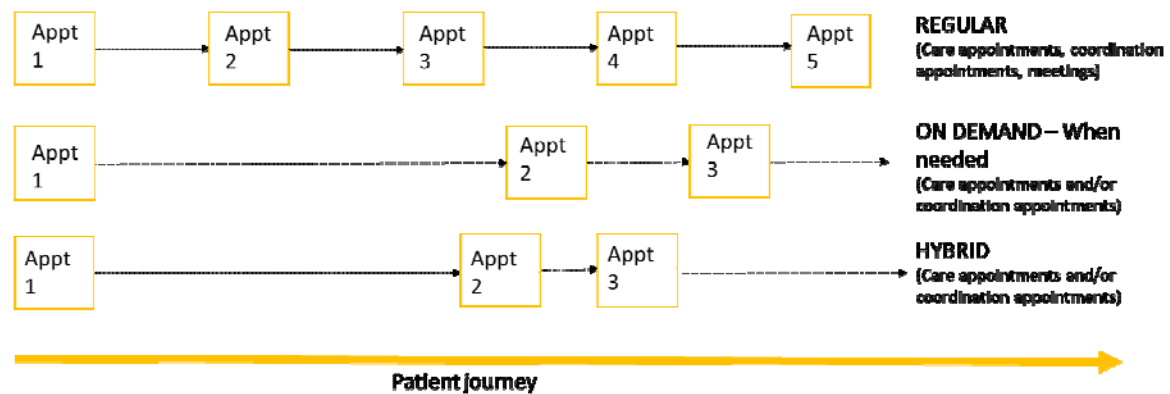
Appt 1
Appt 2
Appt 3
Appt 4
Appt 5

REGULAR
(Care appointments, coordination appointments, meetings)

Appt 1
Appt 2
Appt 3

ON DEMAND – When needed
(Care appointments and/or coordination appointments)

Appt 1
Appt 2
Appt 3

HYBRID
(Care appointments and/or coordination appointments)

Patient journey